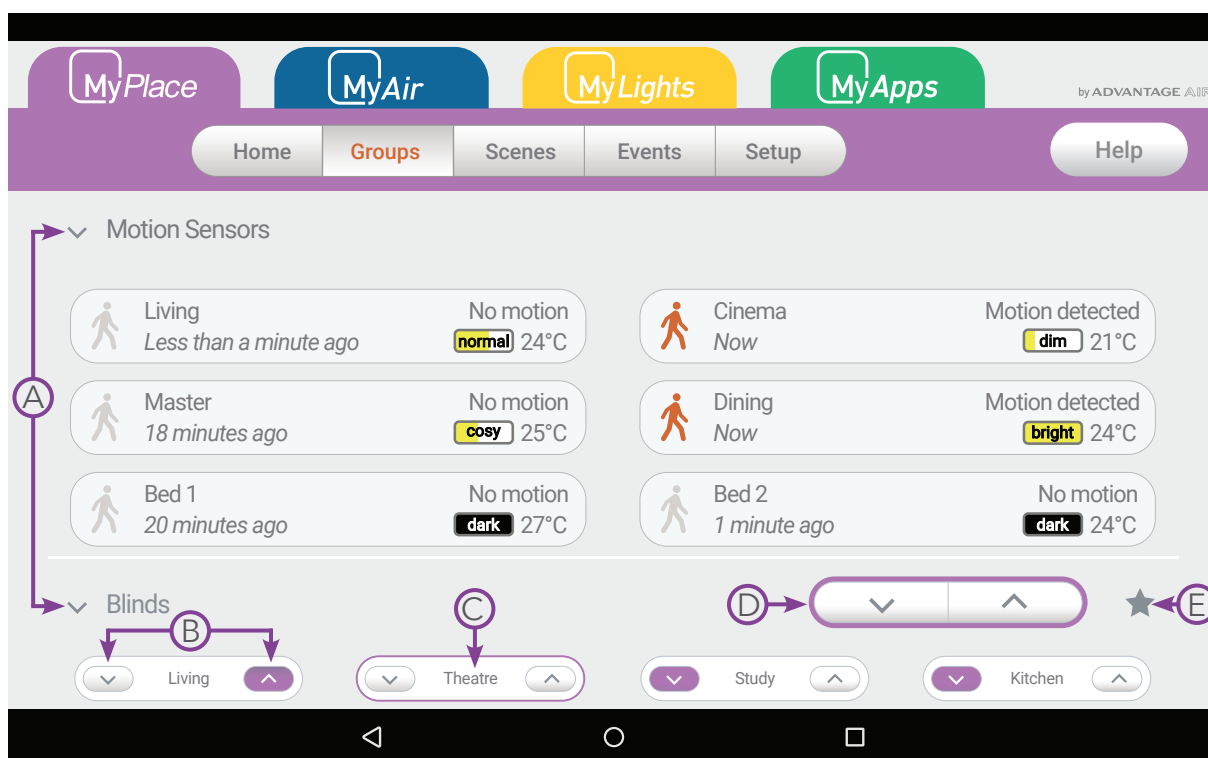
MyPlace MyAir MyLights MyApps by ADVANTAGE AIR

Home Groups Scenes Events Setup Help

Motion Sensors

Living No motion
Less than a minute ago normal 24°C

Cinema Motion detected
Now dim 21°C

Master No motion
18 minutes ago cosy 25°C

Dining Motion detected
Now bright 24°C

Bed 1 No motion
20 minutes ago dark 27°C

Bed 2 No motion
1 minute ago dark 24°C

A

Blinds

B C D E

Living Theatre Study Kitchen